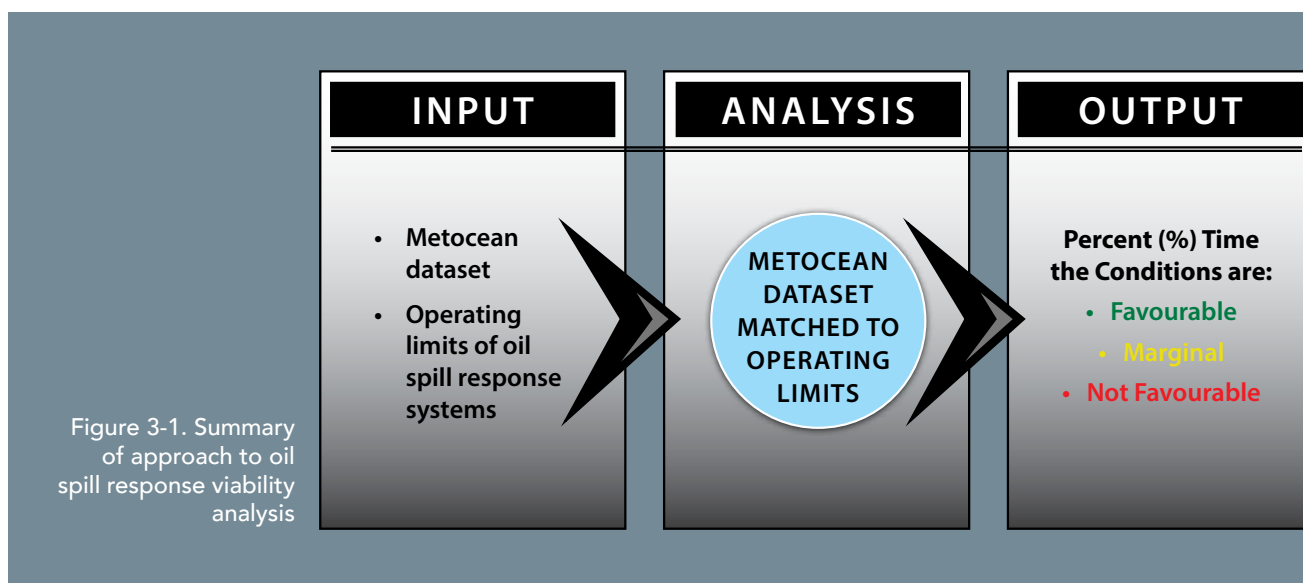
Figure 3-1. Summary of approach to oil spill response viability analysis

INPUT

- Metocean dataset
- Operating limits of oil spill response systems

ANALYSIS

METOCEAN DATASET MATCHED TO OPERATING LIMITS

OUTPUT

Percent (%) Time the Conditions are:

- Favourable
- Marginal
- Not Favourable